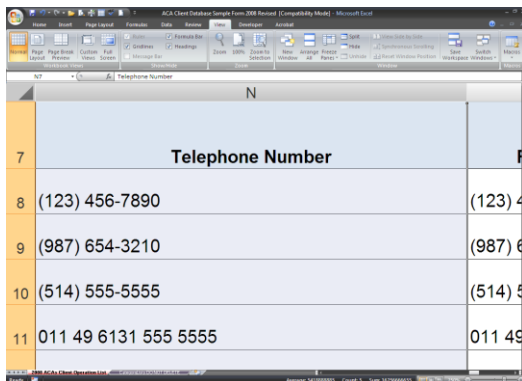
ACA Client Database Sample Form 2008 Revised [Compatibility Mode] - Microsoft Excel

Home Insert Page Layout Formulas Data Review View Developer Acrobat

Normal Page Layout Page Break Preview Custom Views Full Screen
Workbook Views
Ruler Gridlines Message Bar Formula Bar Headings
Show/Hide
Zoom 100% Zoom to Selection
Zoom
New Window Arrange All Freeze Panes Split Hide Unhide View Side by Side Synchronous Scrolling Reset Window Position
Window
Save Workspace Switch Windows
Macros

N7 $f_x$ Telephone Number

N

| | N | |
|---|---|---|
| 7 | Telephone Number | F |
| 8 | (123) 456-7890 | (123) 4 |
| 9 | (987) 654-3210 | (987) 6 |
| 10 | (514) 555-5555 | (514) 5 |
| 11 | 011 49 6131 555 5555 | 011 49 |

2008 ACA's Client Operation List

Ready

Average: 541888885 Count: 5 Sum: 1679666655